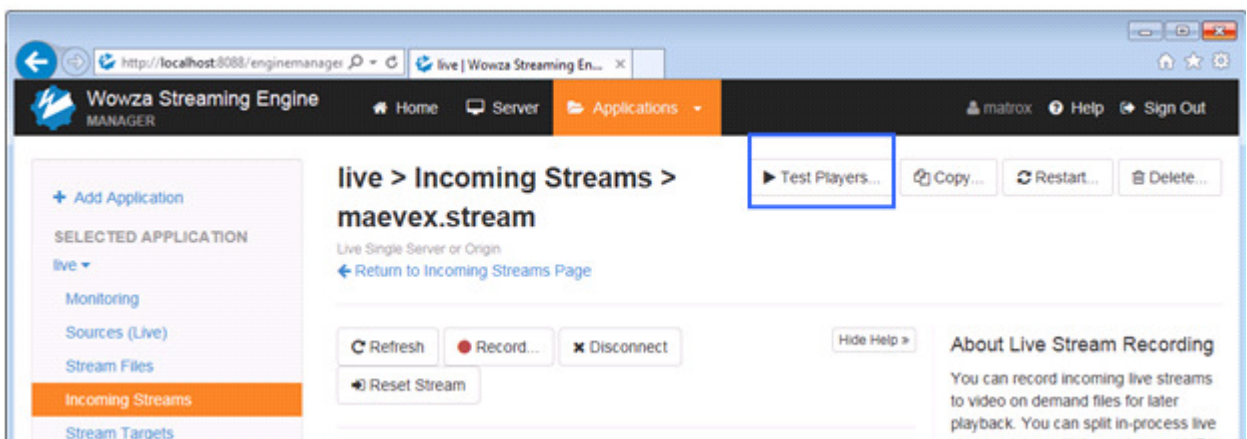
http://localhost:8088/enginemanager
live | Wowza Streaming En...

Wowza Streaming Engine MANAGER
Home Server Applications
matrox Help Sign Out

Add Application
SELECTED APPLICATION
live
Monitoring
Sources (Live)
Stream Files
Incoming Streams
Stream Targets

live > Incoming Streams > maevex.stream
Live Single Server or Origin
Return to Incoming Streams Page

Test Players... Copy... Restart... Delete...

Refresh Record... Disconnect
Reset Stream
Hide Help »

About Live Stream Recording
You can record incoming live streams to video on demand files for later playback. You can split in-process live